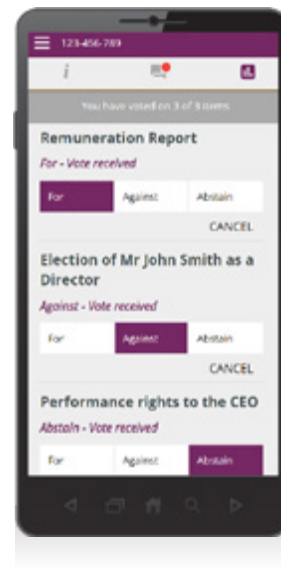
123-456-789

i

You have voted on 3 of 3 items

Remuneration Report

For - Vote received

For | Against | Abstain

CANCEL

Election of Mr John Smith as a Director

Against - Vote received

For | Against | Abstain

CANCEL

Performance rights to the CEO

Abstain - Vote received

For | Against | Abstain